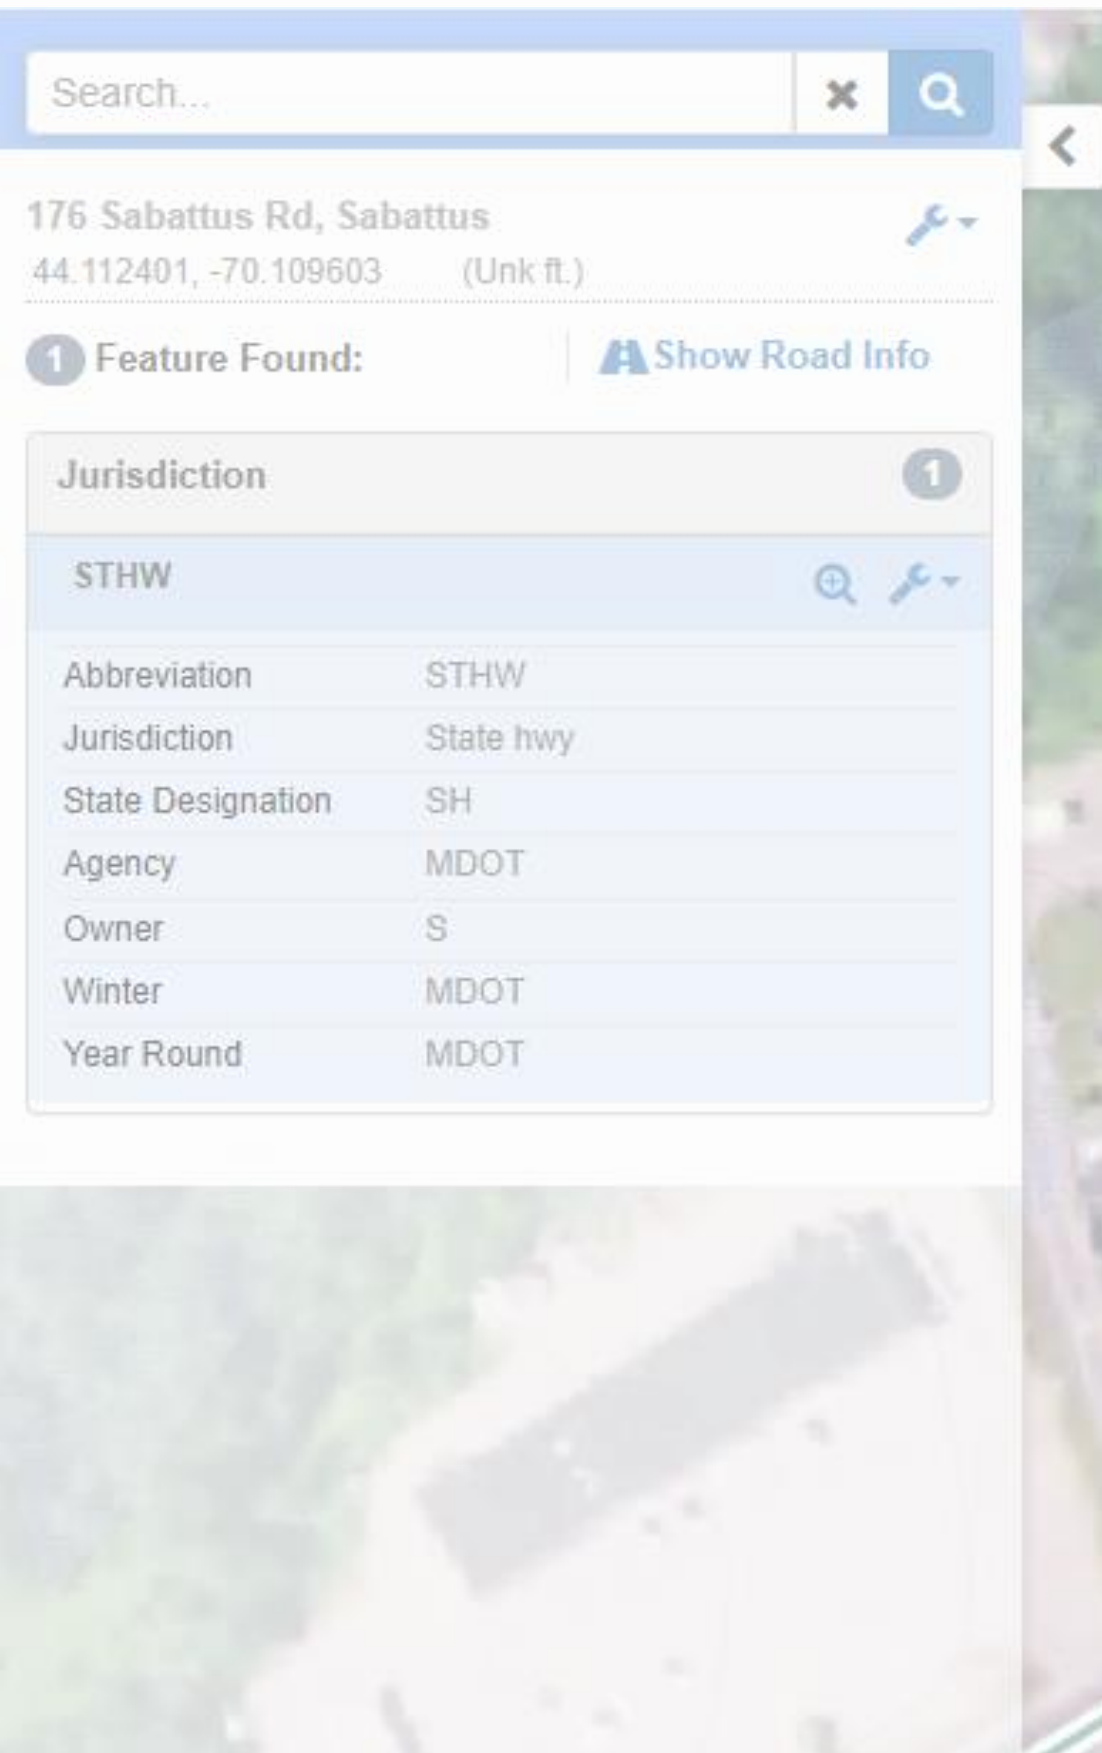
Search...

176 Sabattus Rd, Sabattus
44.112401, -70.109603 (Unk ft.)

1 Feature Found: Show Road Info

Jurisdiction 1

STHW

| | |
|---|---|
| Abbreviation | STHW |
| Jurisdiction | State hwy |
| State Designation | SH |
| Agency | MDOT |
| Owner | S |
| Winter | MDOT |
| Year Round | MDOT |